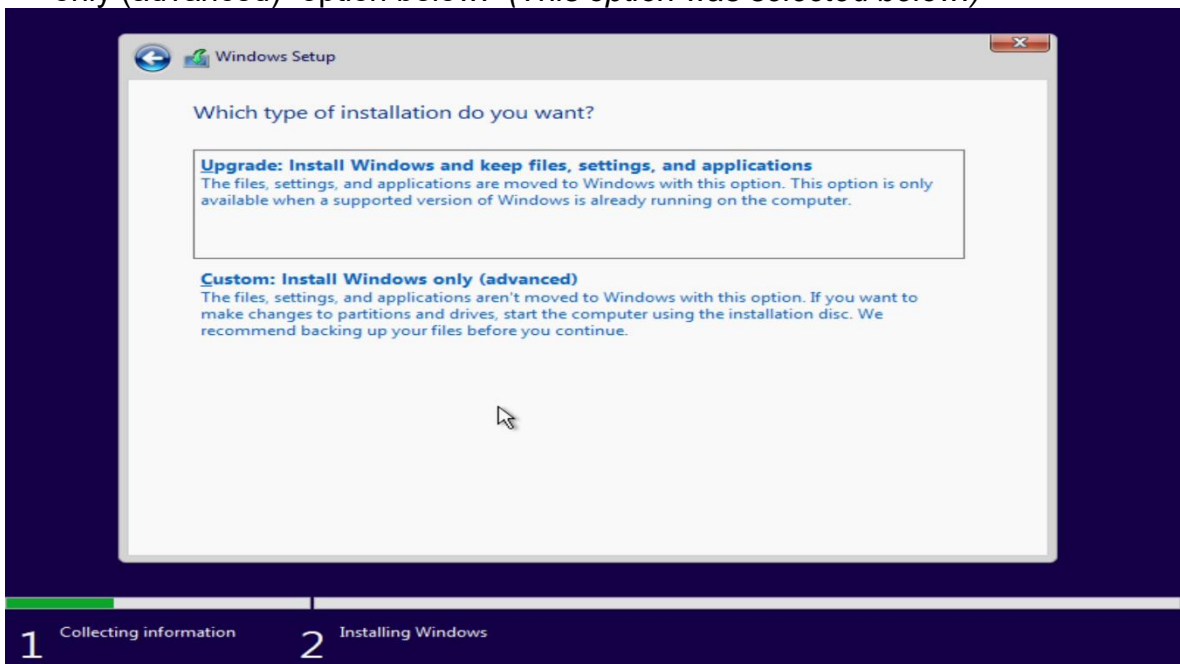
only (advanced)" option below. (This option was selected below)

Windows Setup

Which type of installation do you want?

Upgrade: Install Windows and keep files, settings, and applications
The files, settings, and applications are moved to Windows with this option. This option is only available when a supported version of Windows is already running on the computer.

Custom: Install Windows only (advanced)
The files, settings, and applications aren't moved to Windows with this option. If you want to make changes to partitions and drives, start the computer using the installation disc. We recommend backing up your files before you continue.

1 Collecting information 2 Installing Windows